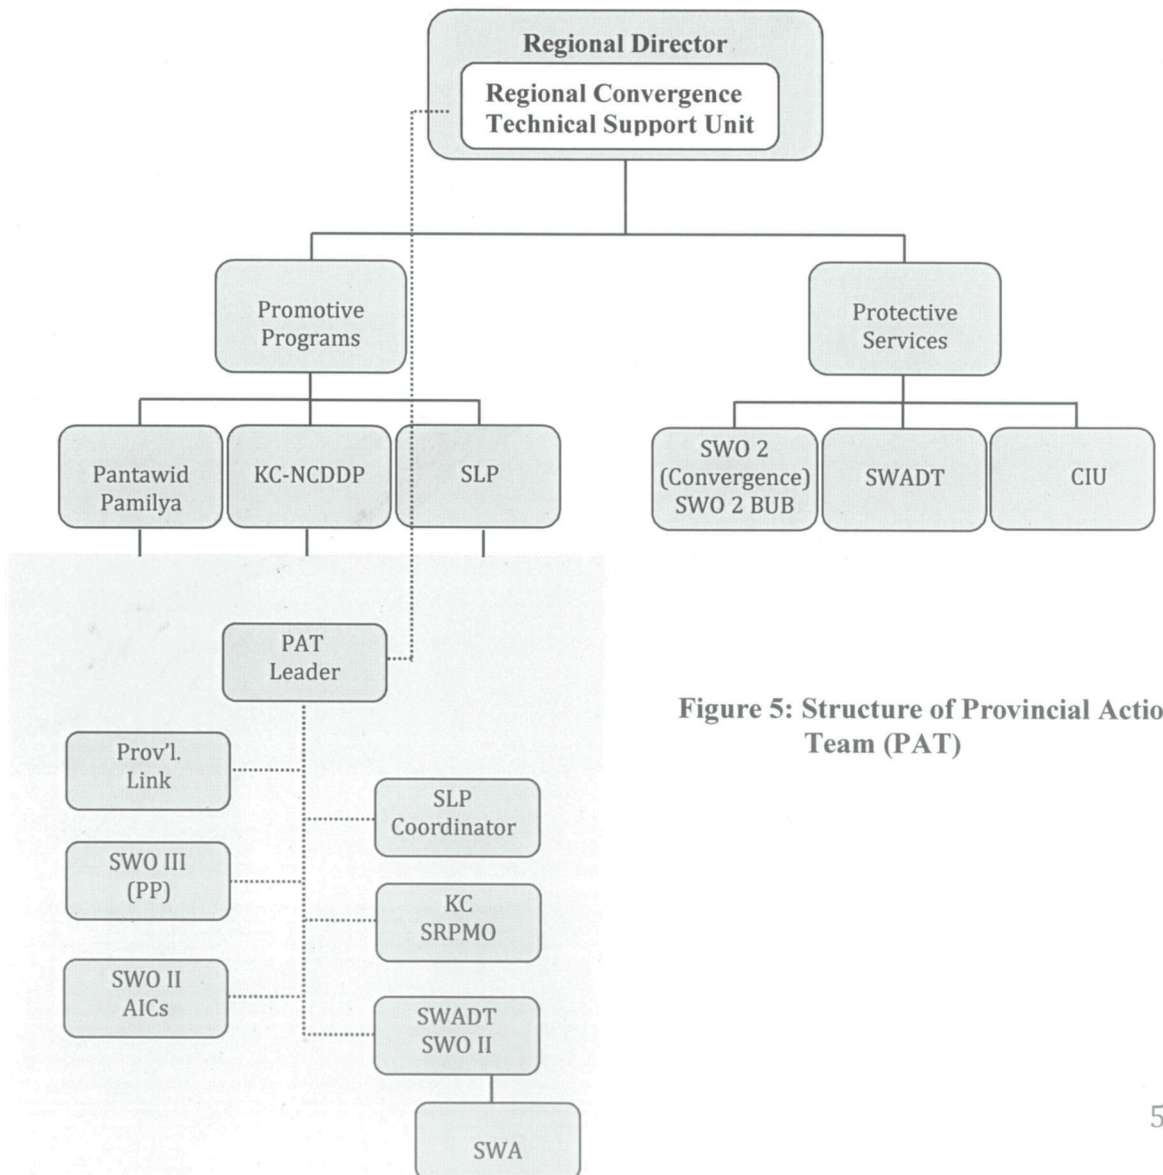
Regional Director

Regional Convergence Technical Support Unit

Promotive Programs

Protective Services

Pantawid Pamilya

KC-NCDDP

SLP

SWO 2 (Convergence) SWO 2 BUB

SWADT

CIU

PAT Leader

Prov'l. Link

SLP Coordinator

SWO III (PP)

KC SRPMO

SWO II AICs

SWADT SWO II

SWA

Figure 5: Structure of Provincial Actio Team (PAT)

5